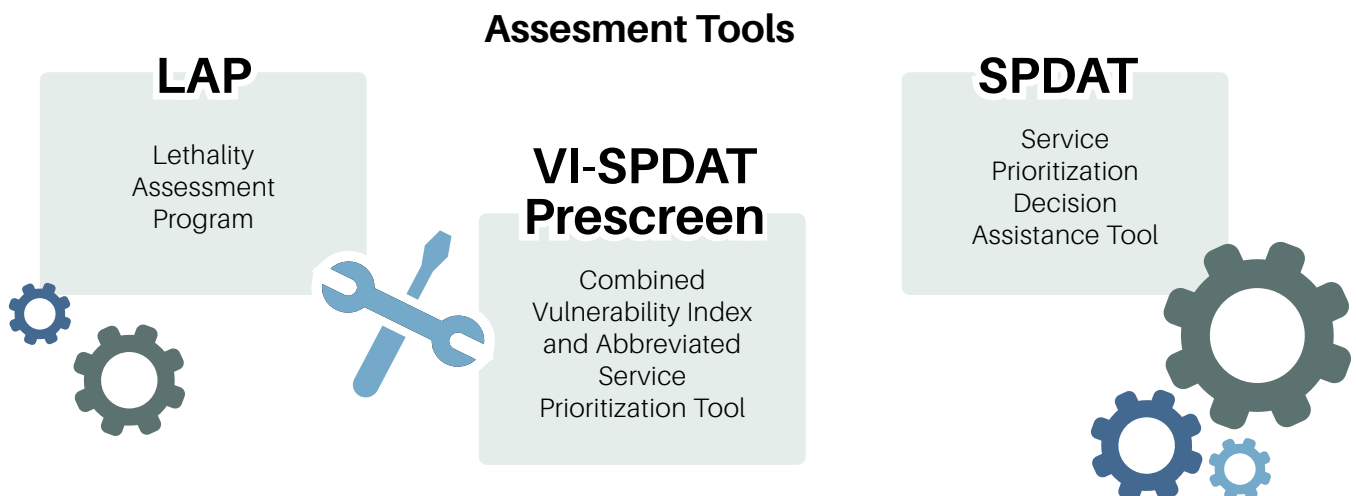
Assesment Tools

LAP

Lethality Assessment Program

VI-SPDAT Prescreen

Combined Vulnerability Index and Abbreviated Service Prioritization Tool

SPDAT

Service Prioritization Decision Assistance Tool